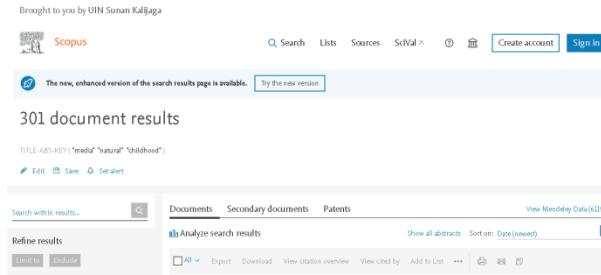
Brought to you by UIN Sunan Kalijaga

Scopus

Search Lists Sources SciVal ↗ Create account Sign in

The new, enhanced version of the search results page is available. Try the new version

301 document results

TITLE-ABS-KEY ( "media" "natural" "childhood" )

Edit Save Set alert

Search within results...

Refine results

Limit to Exclude

Documents Secondary documents Patents

View Mendeley Data (61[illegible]

Analyze search results

Show all abstracts Sort on: Date (newest)

All Export Download View citation overview View cited by Add to List •••